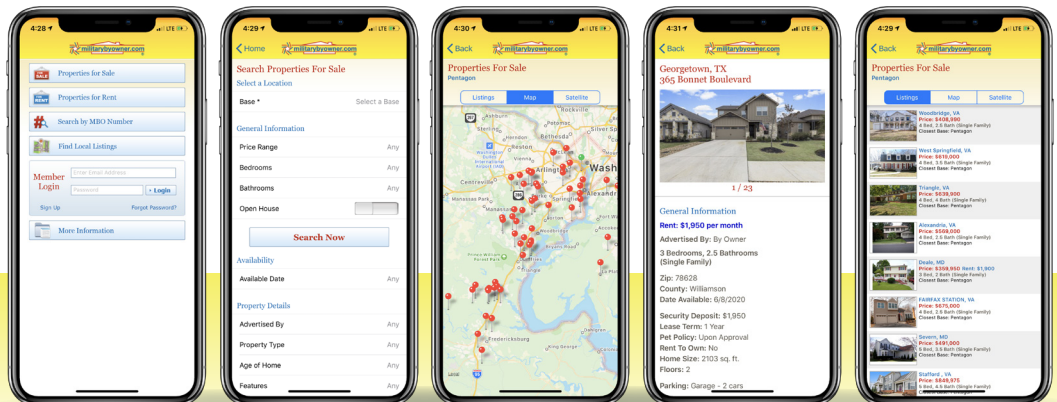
4:28 LTE
militarybyowner.com
Properties for Sale
Properties for Rent
Search by MBO Number
Find Local Listings
Member Login
Enter Email Address
Password
Login
Sign Up
Forgot Password?
More Information

4:29 LTE
Home
militarybyowner.com
Search Properties For Sale
Select a Location
Base *
Select a Base
General Information
Price Range
Any
Bedrooms
Any
Bathrooms
Any
Open House
Search Now
Availability
Available Date
Any
Property Details
Advertised By
Any
Property Type
Any
Age of Home
Any
Features
Any

4:30 LTE
Back
militarybyowner.com
Properties For Sale
Pentagon
Listings
Map
Satellite
Rockville
Ashburn
Reston
Centreville
Arlington
Washington
Alexandria
Springfield
Manassas
Fredericksburg
Legal

4:31 LTE
Back
militarybyowner.com
Georgetown, TX
365 Bonnet Boulevard
1 / 23
General Information
Rent: $1,950 per month
Advertised By: By Owner
3 Bedrooms, 2.5 Bathrooms (Single Family)
Zip: 78628
County: Williamson
Date Available: 6/8/2020
Security Deposit: $1,950
Lease Term: 1 Year
Pet Policy: Upon Approval
Rent To Own: No
Home Size: 2103 sq. ft.
Floors: 2
Parking: Garage - 2 cars

4:29 LTE
Back
militarybyowner.com
Properties For Sale
Pentagon
Listings
Map
Satellite
Woodbridge, VA
Price: $408,990
4 Bed, 2.5 Bath (Single Family)
Closest Base: Pentagon
West Springfield, VA
Price: $610,000
4 Bed, 4 Bath (Single Family)
Closest Base: Pentagon
Triangle, VA
Price: $638,990
4 Bed, 4 Bath (Single Family)
Closest Base: Pentagon
Alexandria, VA
Price: $569,000
4 Bed, 3 Bath (Single Family)
Closest Base: Pentagon
Deale, MD
Price: $359,950 Rent: $1,900
3 Bed, 3 Bath (Single Family)
Closest Base: Pentagon
FAIRFAX STATION, VA
Price: $575,000
4 Bed, 2.5 Bath (Single Family)
Closest Base: Pentagon
Severn, MD
Price: $491,000
5 Bed, 3.5 Bath (Single Family)
Closest Base: Pentagon
Stafford , VA
Price: $649,975
5 Bed, 4.5 Bath (Single Family)
Closest Base: Pentagon